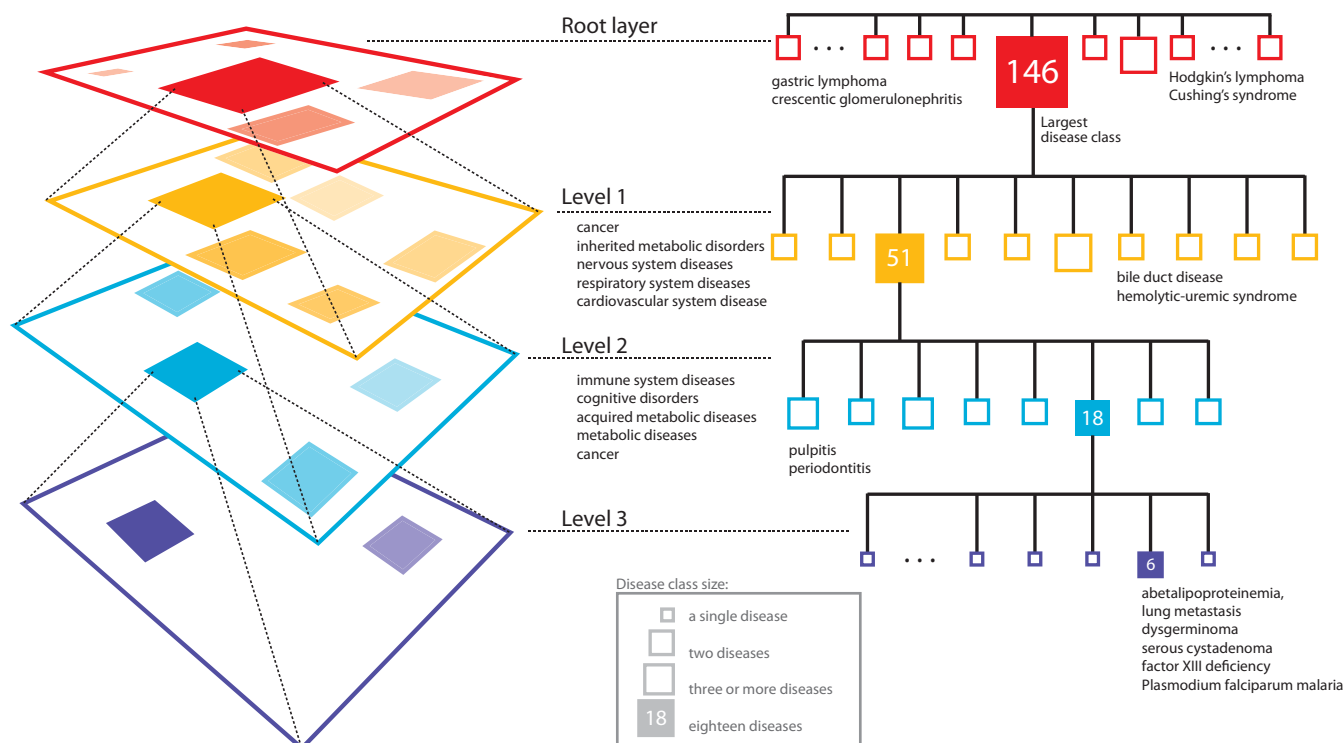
Root layer

. . .

. . .

gastric lymphoma
crescentic glomerulonephritis

146

Hodgkin's lymphoma
Cushing's syndrome

Largest
disease class

Level 1

cancer
inherited metabolic disorders
nervous system diseases
respiratory system diseases
cardiovascular system disease

51

bile duct disease
hemolytic-uremic syndrome

Level 2

immune system diseases
cognitive disorders
acquired metabolic diseases
metabolic diseases
cancer

18

pulpitis
periodontitis

Level 3

. . .

6

abetalipoproteinemia,
lung metastasis
dysgerminoma
serous cystadenoma
factor XIII deficiency
Plasmodium falciparum malaria

Disease class size:
a single disease
two diseases
three or more diseases
18 eighteen diseases